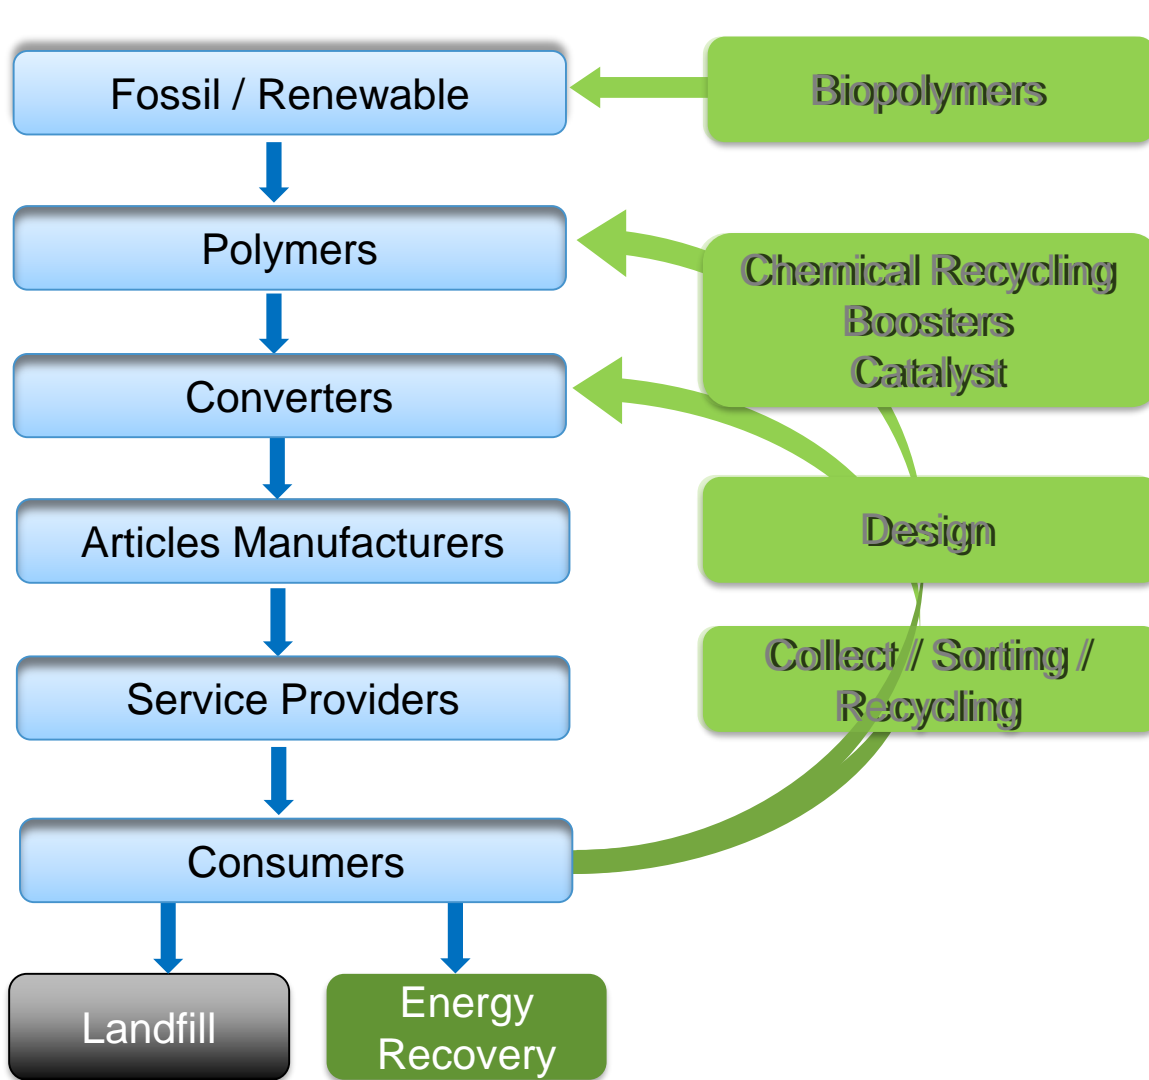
Fossil / Renewable

Biopolymers

Polymers

Chemical Recycling
Boosters
Catalyst

Converters

Articles Manufacturers

Design

Service Providers

Collect / Sorting / Recycling

Consumers

Landfill

Energy Recovery